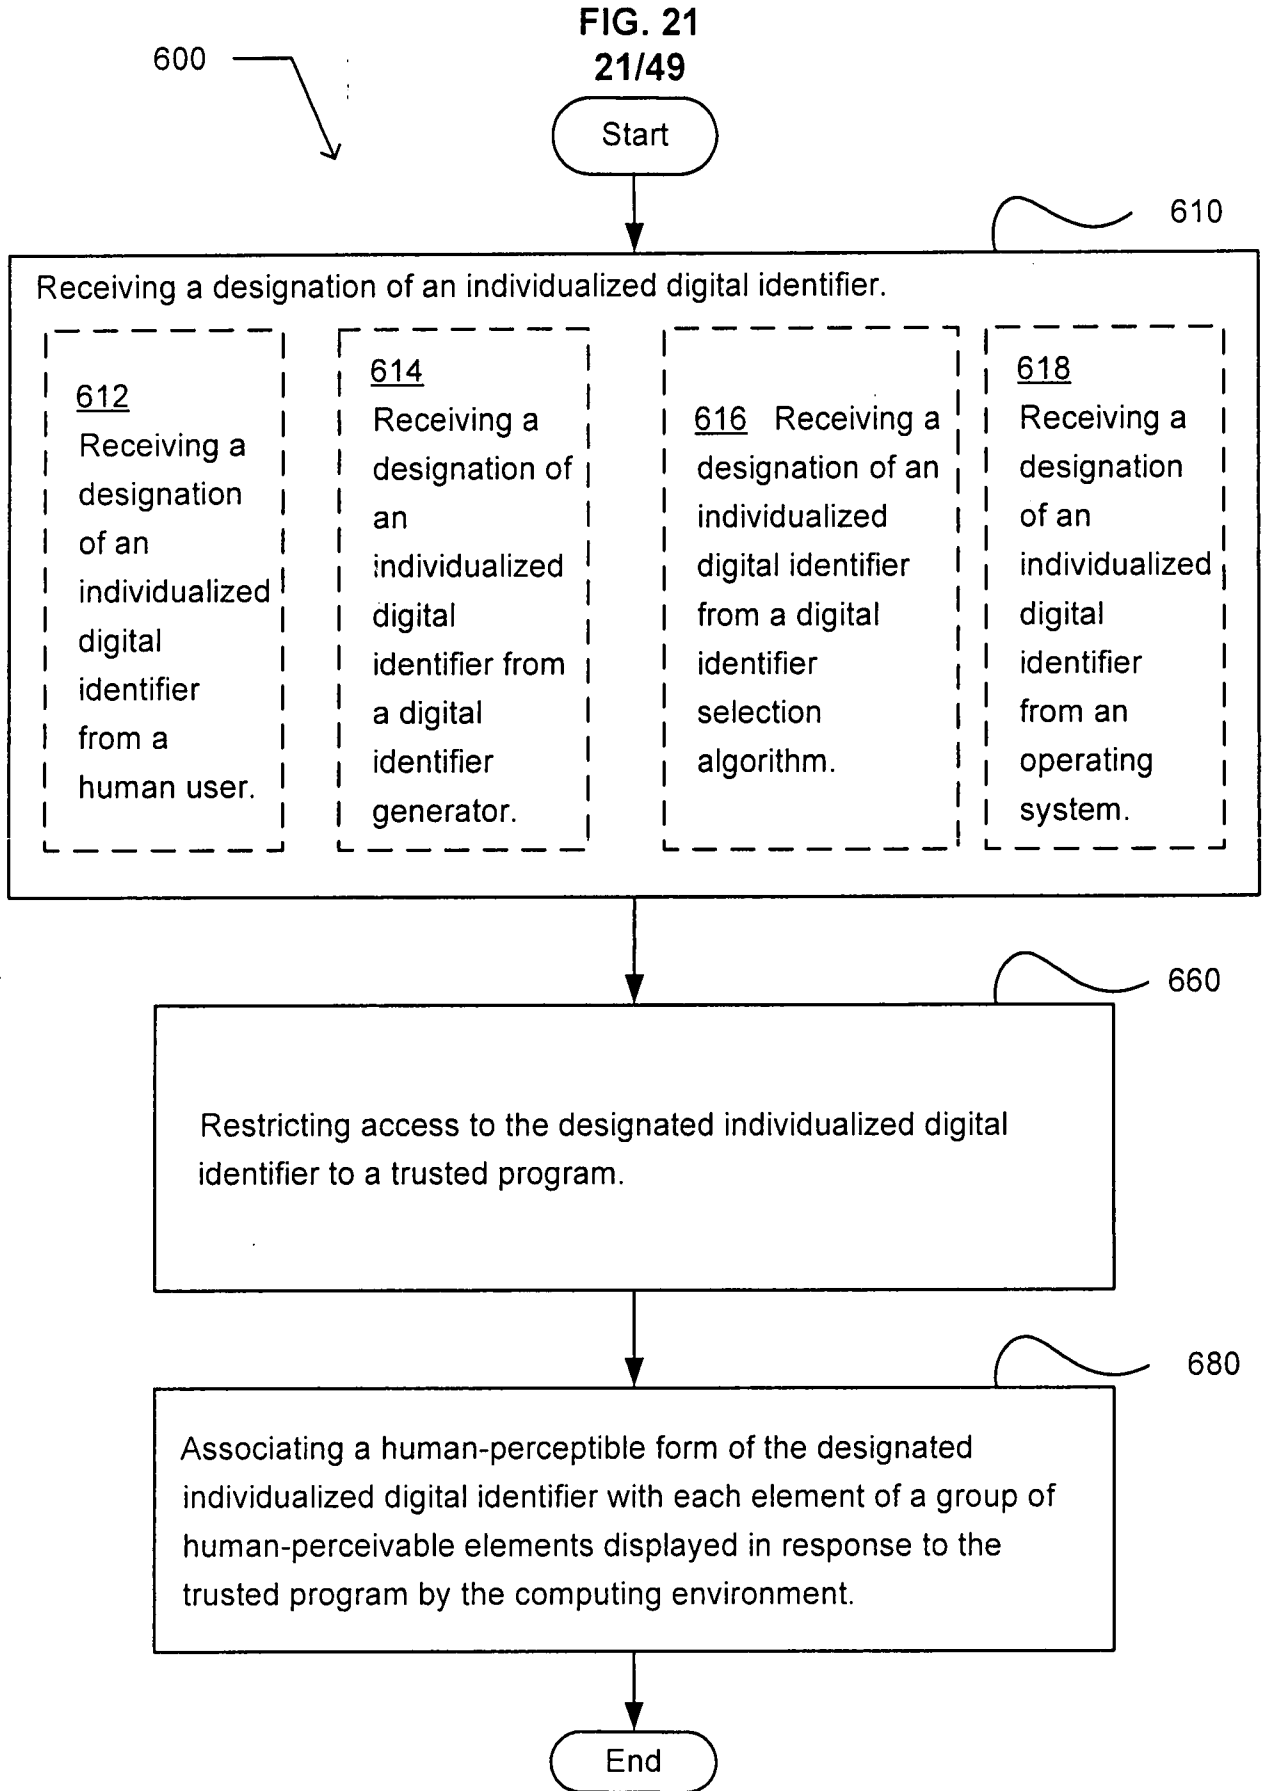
FIG. 21
21/49

600

Start

610

Receiving a designation of an individualized digital identifier.

612
Receiving a designation of an individualized digital identifier from a human user.

614
Receiving a designation of an individualized digital identifier from a digital identifier generator.

616 Receiving a designation of an individualized digital identifier from a digital identifier selection algorithm.

618
Receiving a designation of an individualized digital identifier from an operating system.

660

Restricting access to the designated individualized digital identifier to a trusted program.

680

Associating a human-perceptible form of the designated individualized digital identifier with each element of a group of human-perceivable elements displayed in response to the trusted program by the computing environment.

End